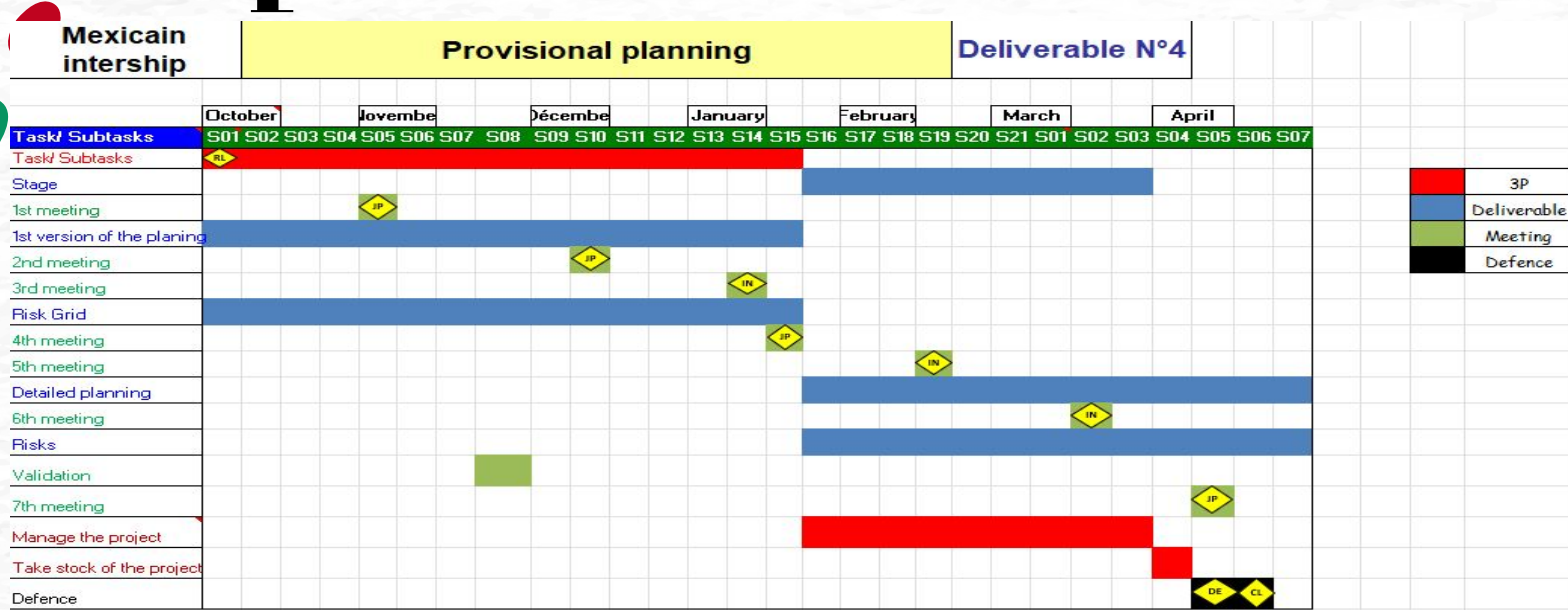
| Mexicain intership | Provisional planning | Deliverable N°4 |
|---|---|---|

October | Novembe | Décembe | January | February | March | April

| Task/ Subtasks | S01 | S02 | S03 | S04 | S05 | S06 | S07 | S08 | S09 | S10 | S11 | S12 | S13 | S14 | S15 | S16 | S17 | S18 | S19 | S20 | S21 | S01 | S02 | S03 | S04 | S05 | S06 | S07 |
|---|---|---|---|---|---|---|---|---|---|---|---|---|---|---|---|---|---|---|---|---|---|---|---|---|---|---|---|---|
| Task/ Subtasks | RL | | | | | | | | | | | | | | | | | | | | | | | | | | | |
| Stage | | | | | | | | | | | | | | | | | | | | | | | | | | | | |
| 1st meeting | | | | | JP | | | | | | | | | | | | | | | | | | | | | | | |
| 1st version of the planing | | | | | | | | | | | | | | | | | | | | | | | | | | | | |
| 2nd meeting | | | | | | | | | | JP | | | | | | | | | | | | | | | | | | |
| 3rd meeting | | | | | | | | | | | | | | IN | | | | | | | | | | | | | | |
| Risk Grid | | | | | | | | | | | | | | | | | | | | | | | | | | | | |
| 4th meeting | | | | | | | | | | | | | | | JP | | | | | | | | | | | | | |
| 5th meeting | | | | | | | | | | | | | | | | | | | IN | | | | | | | | | |
| Detailed planning | | | | | | | | | | | | | | | | | | | | | | | | | | | | |
| 6th meeting | | | | | | | | | | | | | | | | | | | | | | | IN | | | | | |
| Risks | | | | | | | | | | | | | | | | | | | | | | | | | | | | |
| Validation | | | | | | | | | | | | | | | | | | | | | | | | | | | | |
| 7th meeting | | | | | | | | | | | | | | | | | | | | | | | | | | JP | | |
| Manage the project | | | | | | | | | | | | | | | | | | | | | | | | | | | | |
| Take stock of the project | | | | | | | | | | | | | | | | | | | | | | | | | | | | |
| Defence | | | | | | | | | | | | | | | | | | | | | | | | | | DE | CL | |

| | |
|---|---|
| | 3P |
| | Deliverable |
| | Meeting |
| | Defence |